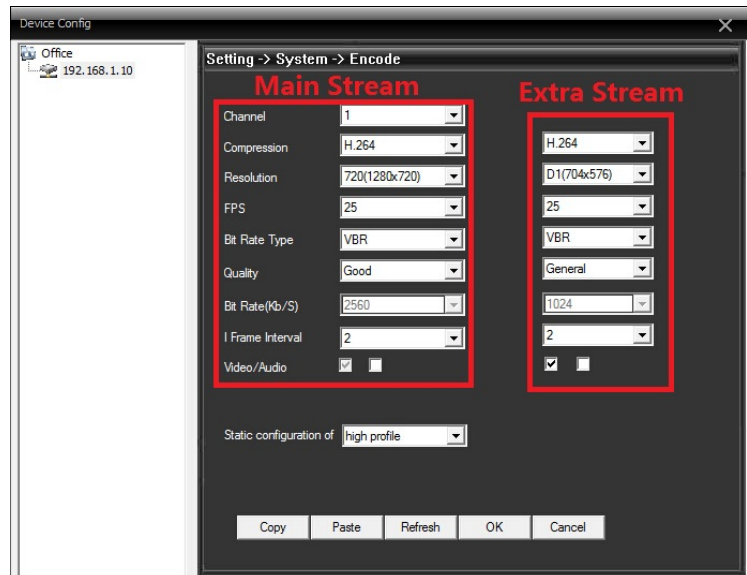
Device Config

Office
192.168.1.10

Setting -> System -> Encode

Main Stream

Extra Stream

| | Main Stream | Extra Stream |
|---|---|---|
| Channel | 1 | |
| Compression | H.264 | H.264 |
| Resolution | 720(1280x720) | D1(704x576) |
| FPS | 25 | 25 |
| Bit Rate Type | VBR | VBR |
| Quality | Good | General |
| Bit Rate(Kb/S) | 2560 | 1024 |
| I Frame Interval | 2 | 2 |
| Video/Audio | | |

Static configuration of high profile

Copy Paste Refresh OK Cancel